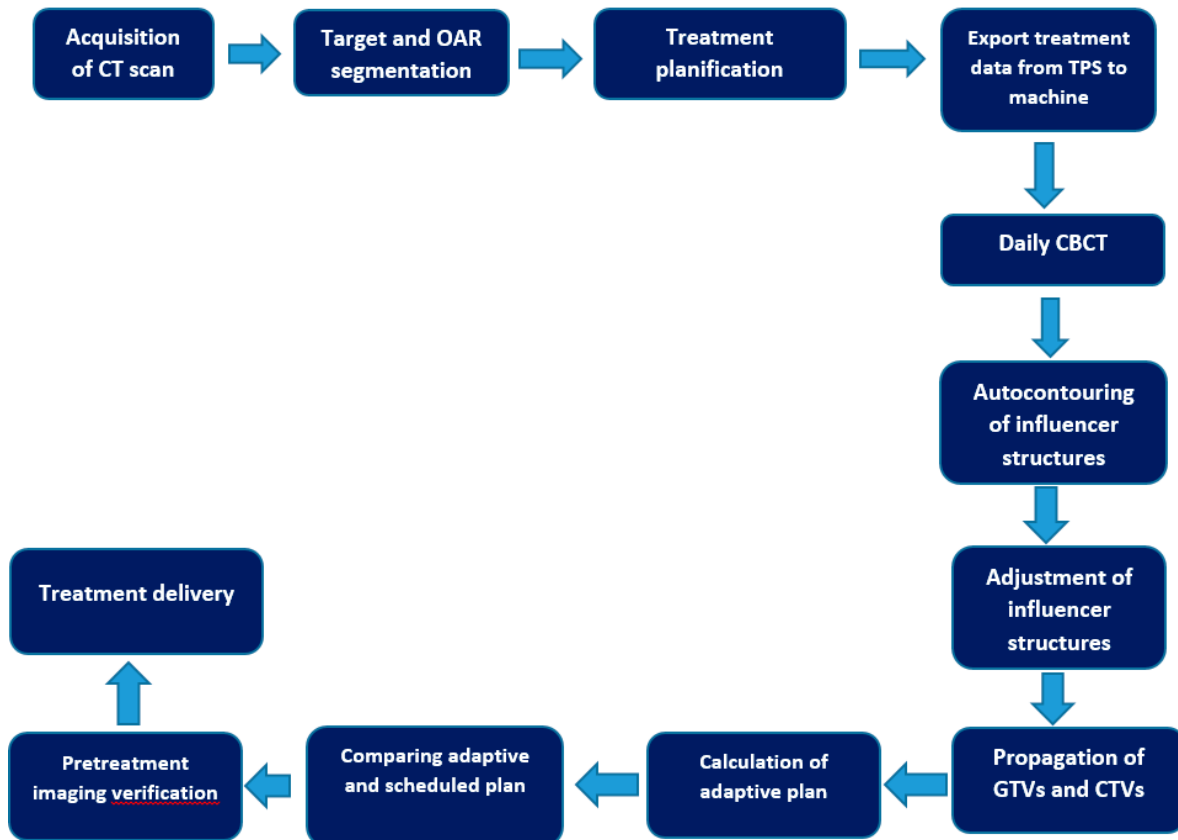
Acquisition of CT scan

Target and OAR segmentation

Treatment planification

Export treatment data from TPS to machine

Daily CBCT

Autocontouring of influencer structures

Adjustment of influencer structures

Propagation of GTVs and CTVs

Calculation of adaptive plan

Comparing adaptive and scheduled plan

Pretreatment imaging verification

Treatment delivery